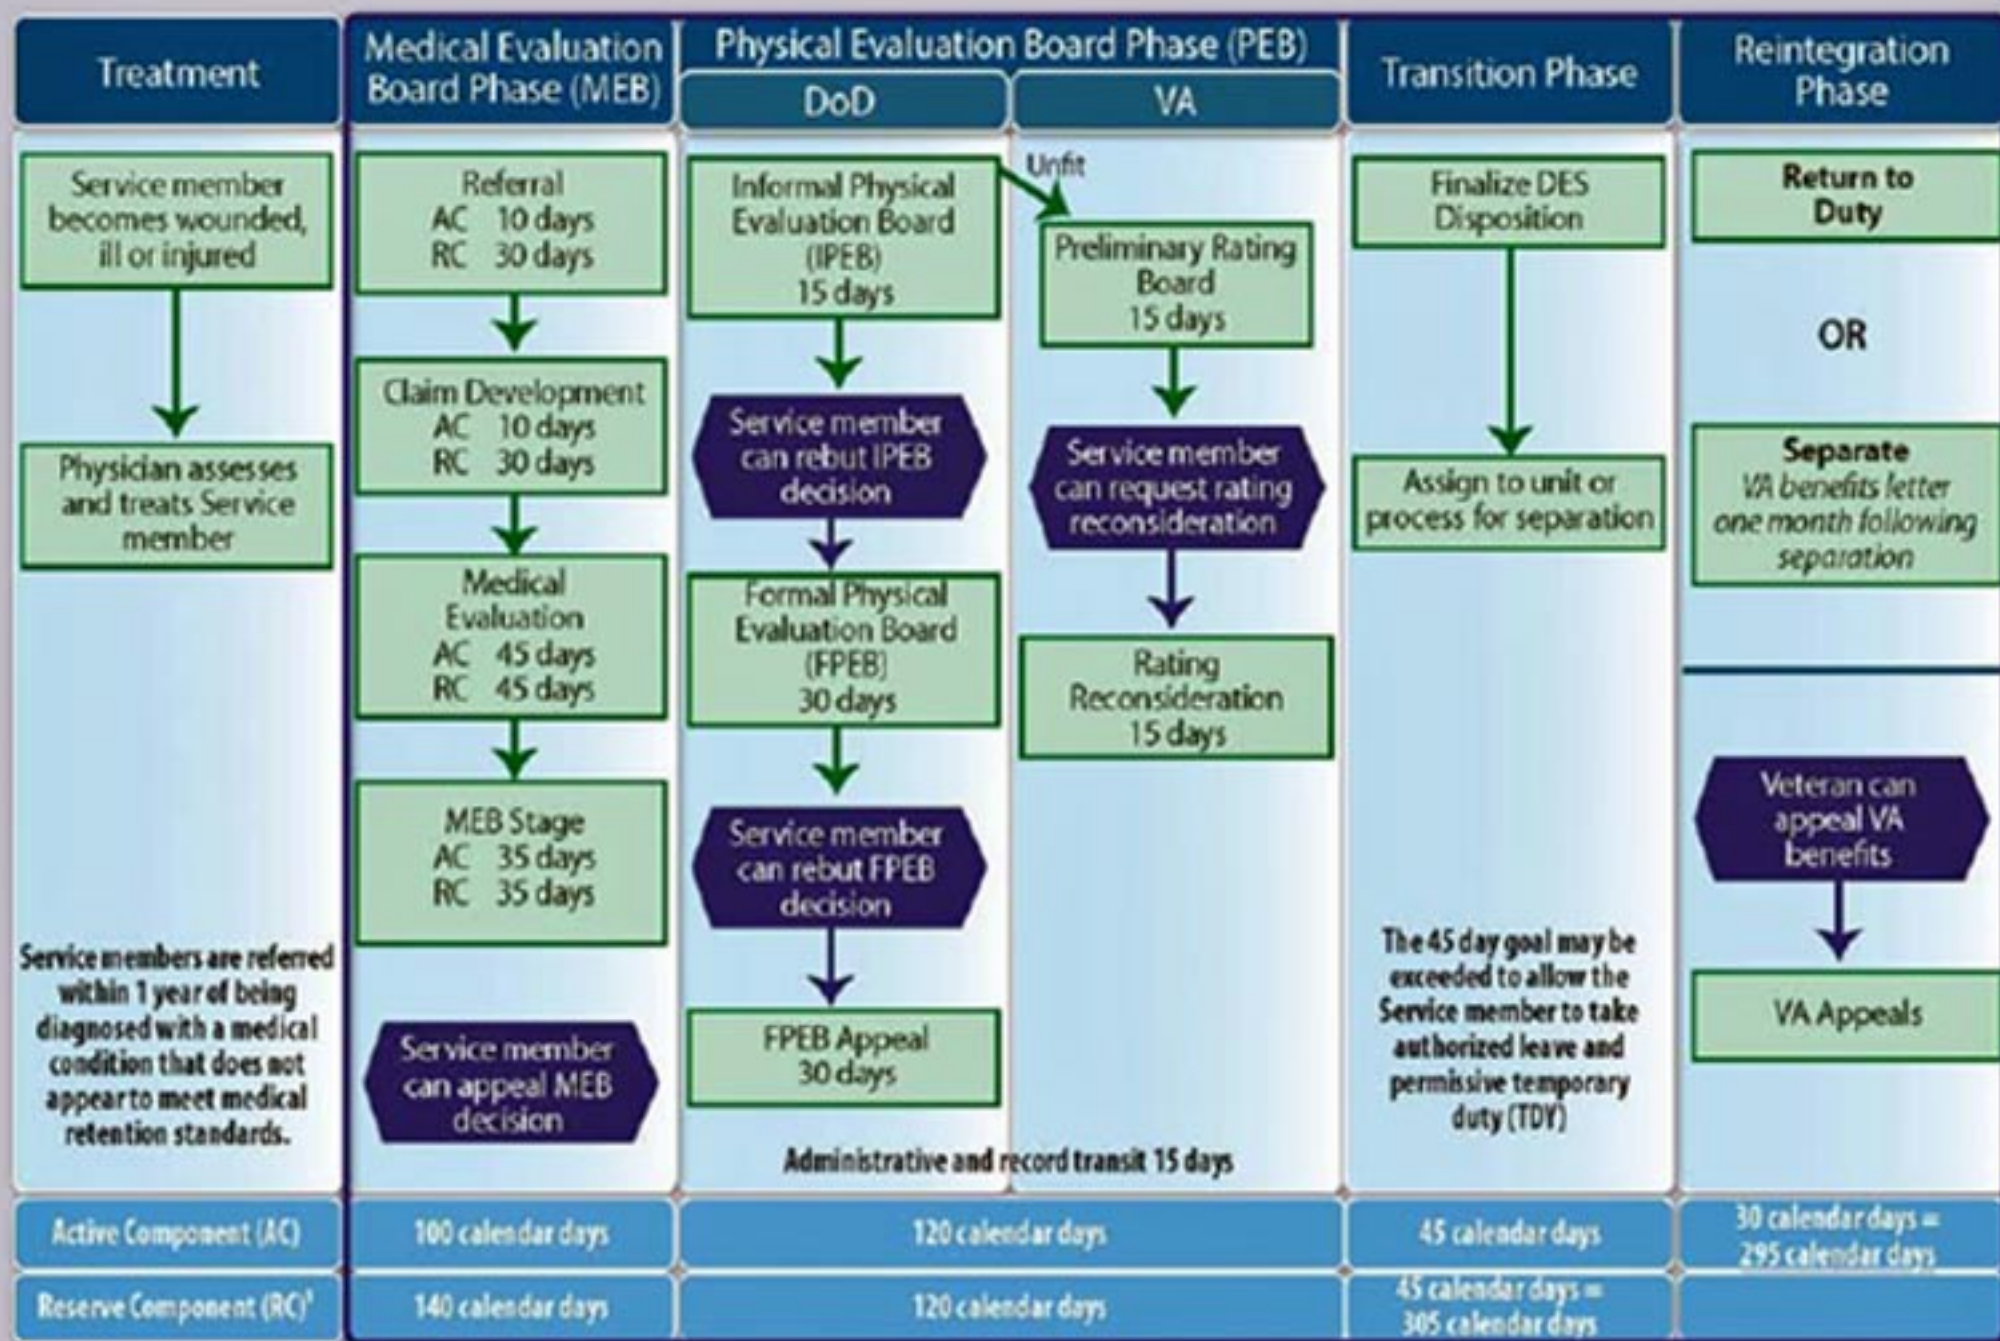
Treatment

Service member becomes wounded, ill or injured

Physician assesses and treats Service member

Service members are referred within 1 year of being diagnosed with a medical condition that does not appear to meet medical retention standards.

Medical Evaluation Board Phase (MEB)

Referral
AC 10 days
RC 30 days

Claim Development
AC 10 days
RC 30 days

Medical Evaluation
AC 45 days
RC 45 days

MEB Stage
AC 35 days
RC 35 days

Service member can appeal MEB decision

Physical Evaluation Board Phase (PEB)

DoD

Informal Physical Evaluation Board (IPEB) 15 days

Service member can rebut IPEB decision

Formal Physical Evaluation Board (FPEB) 30 days

Service member can rebut FPEB decision

FPEB Appeal 30 days

VA

Unfit

Preliminary Rating Board 15 days

Service member can request rating reconsideration

Rating Reconsideration 15 days

Administrative and record transit 15 days

Transition Phase

Finalize DES Disposition

Assign to unit or process for separation

The 45 day goal may be exceeded to allow the Service member to take authorized leave and permissive temporary duty (TDY)

Reintegration Phase

Return to Duty

OR

Separate
VA benefits letter one month following separation

Veteran can appeal VA benefits

VA Appeals

| Active Component (AC) | 100 calendar days | 120 calendar days | 45 calendar days | 30 calendar days = 295 calendar days |
|---|---|---|---|---|
| Reserve Component (RC)$^1$ | 140 calendar days | 120 calendar days | 45 calendar days = 305 calendar days | |